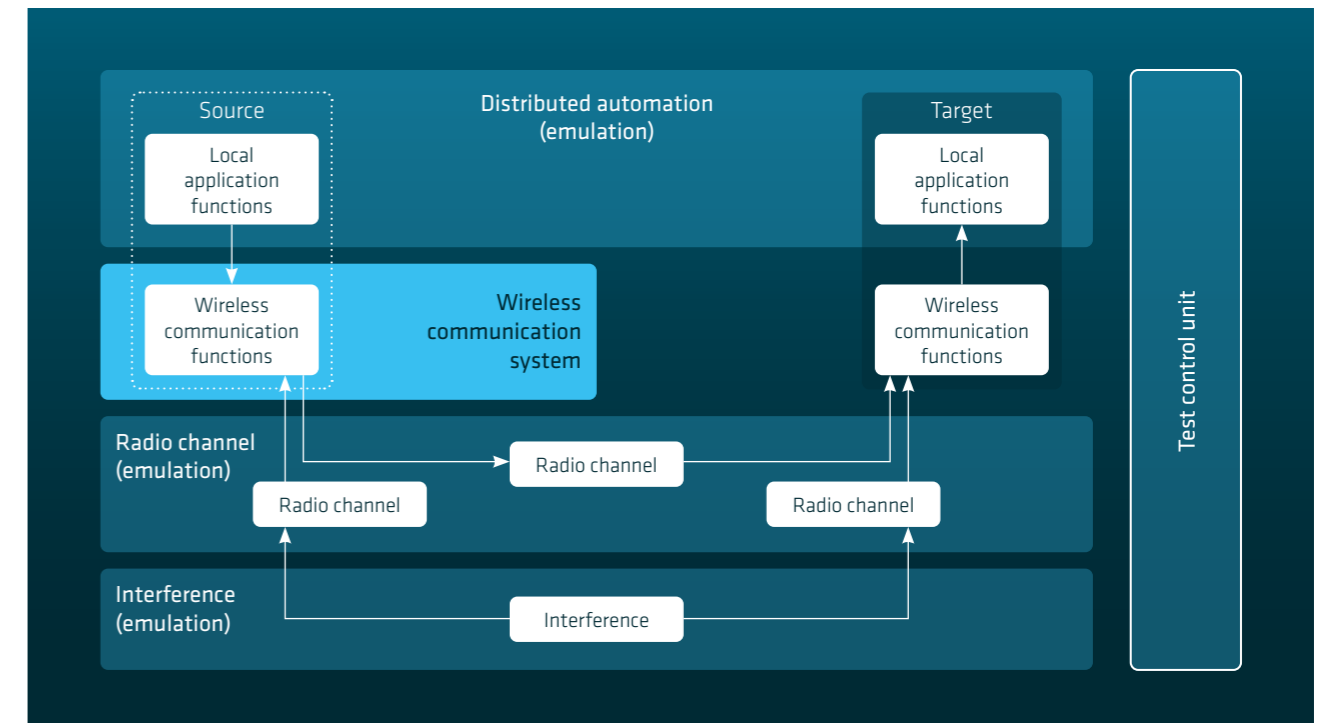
Source

Distributed automation (emulation)

Target

Local application functions

Local application functions

Wireless communication functions

Wireless communication system

Wireless communication functions

Radio channel (emulation)

Radio channel

Radio channel

Radio channel

Interference (emulation)

Interference

Test control unit